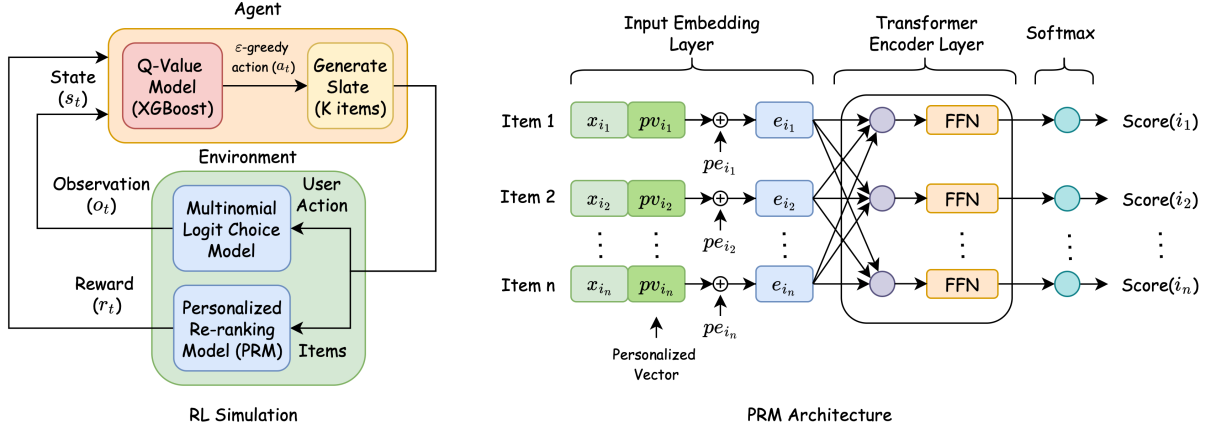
Agent

Q-Value Model (XGBoost)

$\varepsilon$-greedy action ($a_t$)

Generate Slate (K items)

State ($s_t$)

Environment

Observation ($o_t$)

User Action

Multinomial Logit Choice Model

Reward ($r_t$)

Personalized Re-ranking Model (PRM)

Items

RL Simulation

Input Embedding Layer

Transformer Encoder Layer

Softmax

Item 1 $x_{i_1}$ $pv_{i_1}$ $\oplus$ $pe_{i_1}$ $e_{i_1}$ FFN Score($i_1$)

Item 2 $x_{i_2}$ $pv_{i_2}$ $\oplus$ $pe_{i_2}$ $e_{i_2}$ FFN Score($i_2$)

Item n $x_{i_n}$ $pv_{i_n}$ $\oplus$ $pe_{i_n}$ $e_{i_n}$ FFN Score($i_n$)

Personalized Vector

PRM Architecture